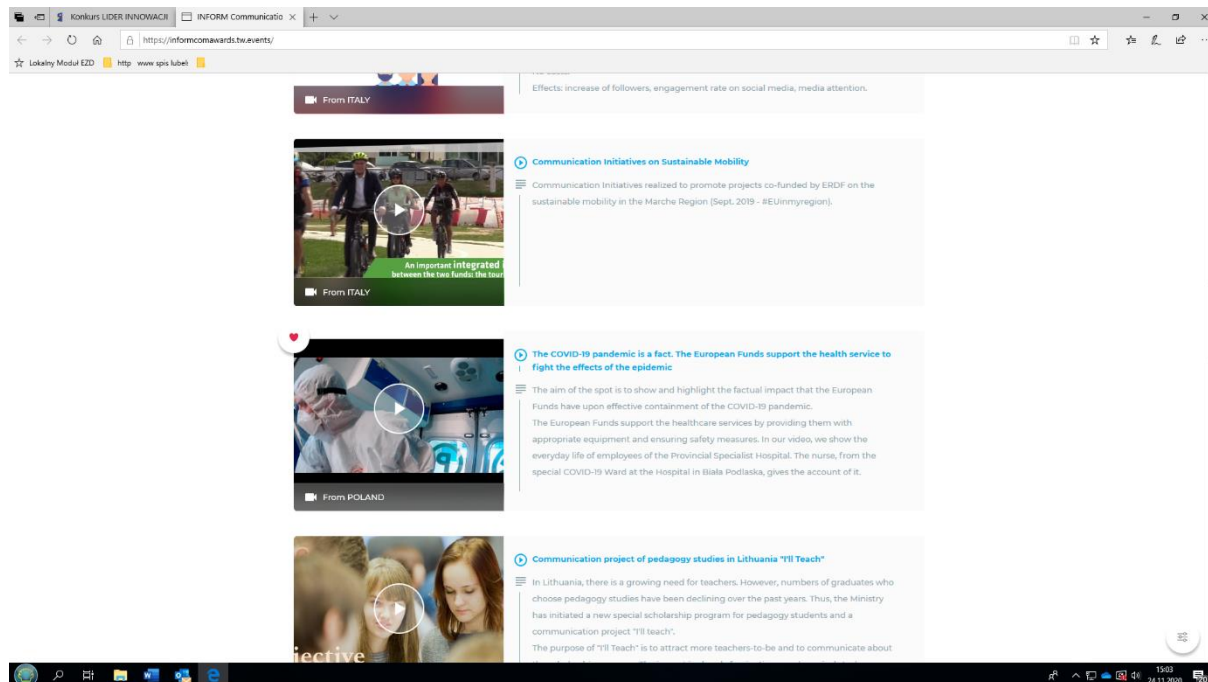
Konkurs LIDER INNOWACJI
INFORM Communicatio

https://informcomawards.tw.events/

Lokalny Moduł EZD
http www spis lubeli

From ITALY

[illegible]

Effects: increase of followers, engagement rate on social media, media attention.

An important integrated
between the two funds: the tour

From ITALY

Communication Initiatives on Sustainable Mobility

Communication Initiatives realized to promote projects co-funded by ERDF on the sustainable mobility in the Marche Region (Sept. 2019 - #EUinmyregion).

From POLAND

The COVID-19 pandemic is a fact. The European Funds support the health service to fight the effects of the epidemic

The aim of the spot is to show and highlight the factual impact that the European Funds have upon effective containment of the COVID-19 pandemic.
The European Funds support the healthcare services by providing them with appropriate equipment and ensuring safety measures. In our video, we show the everyday life of employees of the Provincial Specialist Hospital. The nurse, from the special COVID-19 Ward at the Hospital in Biała Podlaska, gives the account of it.

iective

Communication project of pedagogy studies in Lithuania "I'll Teach"

In Lithuania, there is a growing need for teachers. However, numbers of graduates who choose pedagogy studies have been declining over the past years. Thus, the Ministry has initiated a new special scholarship program for pedagogy students and a communication project "I'll teach".
The purpose of "I'll Teach" is to attract more teachers-to-be and to communicate about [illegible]

15:03
24.11.2020